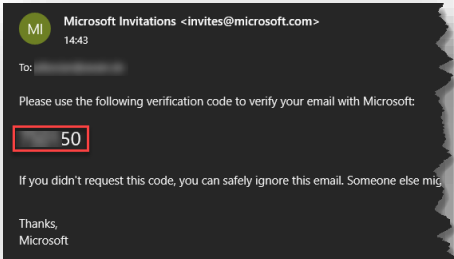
MI

Microsoft Invitations <invites@microsoft.com>
14:43

To: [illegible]

Please use the following verification code to verify your email with Microsoft:

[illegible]50

If you didn't request this code, you can safely ignore this email. Someone else mig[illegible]

Thanks,
Microsoft